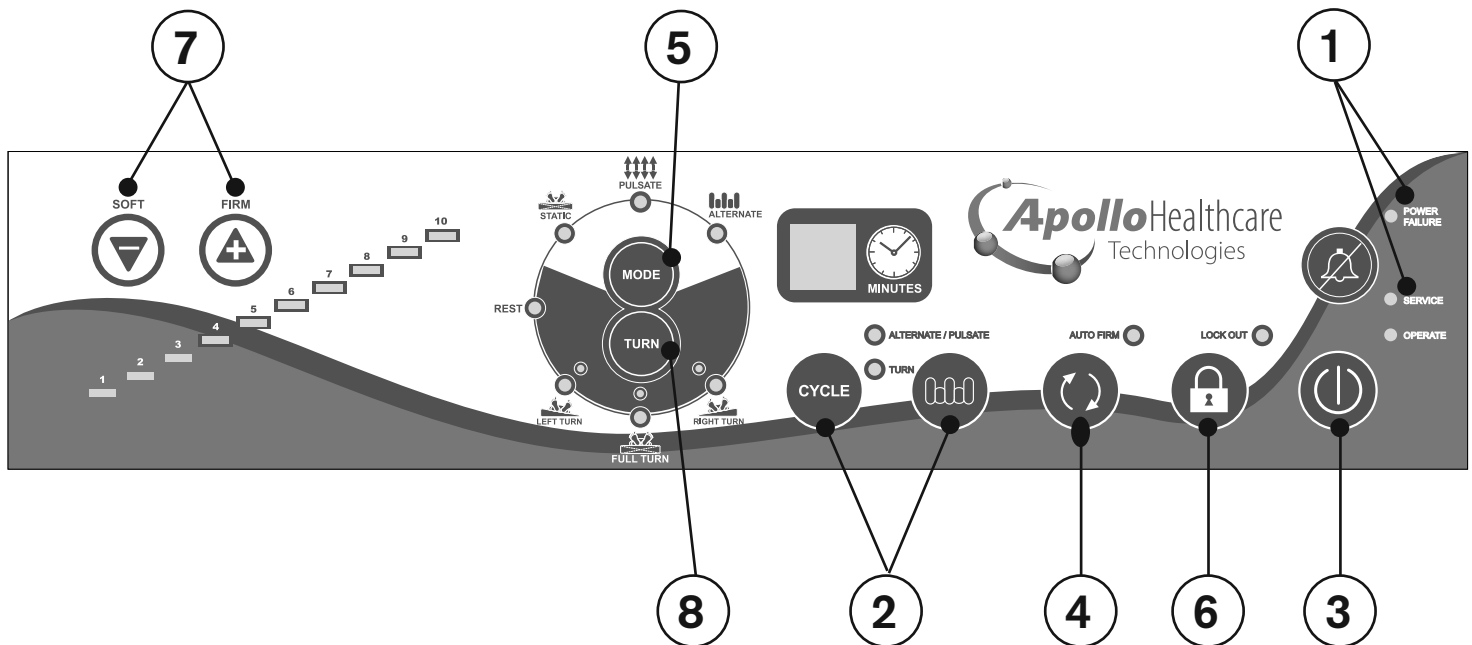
7

5

1

SOFT

FIRM

PULSATE

STATIC

ALTERNATE

10

9

8

7

6

5

4

3

2

1

MODE

REST

TURN

LEFT TURN

RIGHT TURN

FULL TURN

MINUTES

ApolloHealthcare Technologies

POWER FAILURE

SERVICE

OPERATE

ALTERNATE / PULSATE

TURN

CYCLE

AUTO FIRM

LOCK OUT

8

2

4

6

3